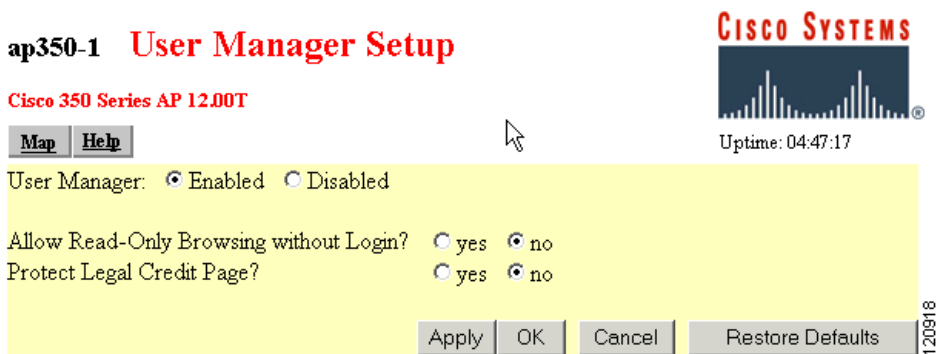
ap350-1 User Manager Setup

Cisco 350 Series AP 12.00T

Cisco Systems

Map Help

Uptime: 04:47:17

User Manager: Enabled Disabled

Allow Read-Only Browsing without Login? yes no
Protect Legal Credit Page? yes no

Apply OK Cancel Restore Defaults

120918